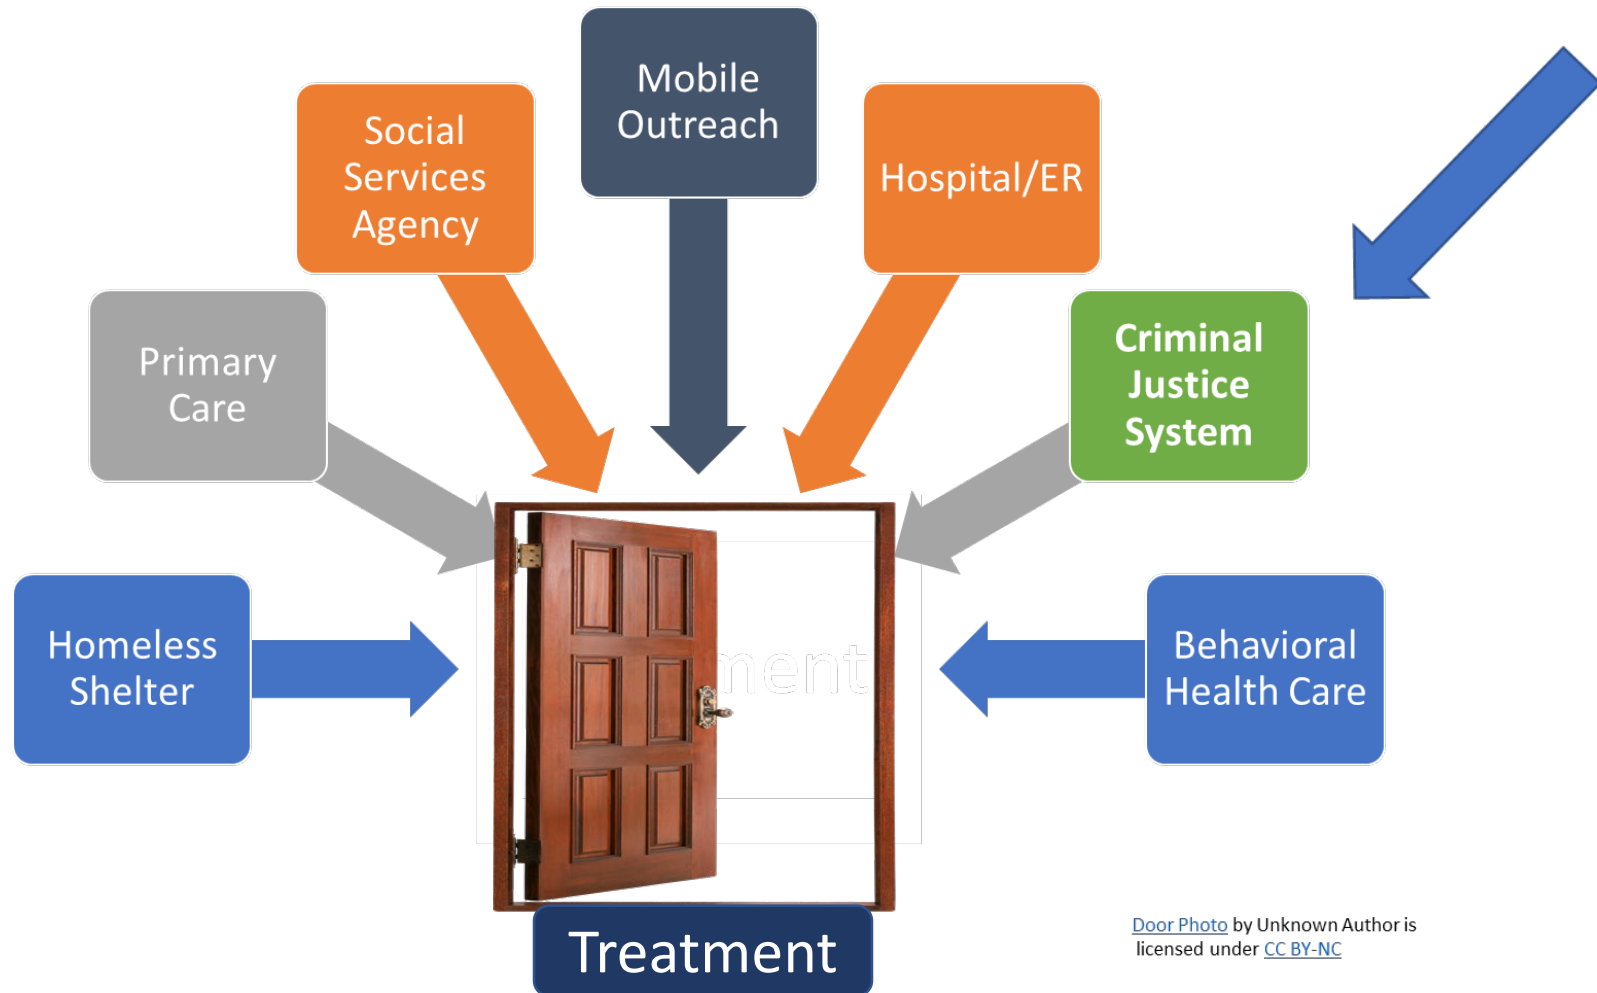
Mobile Outreach

Social Services Agency

Hospital/ER

Primary Care

Criminal Justice System

Homeless Shelter

ment

Behavioral Health Care

Treatment

Door Photo by Unknown Author is licensed under CC BY-NC